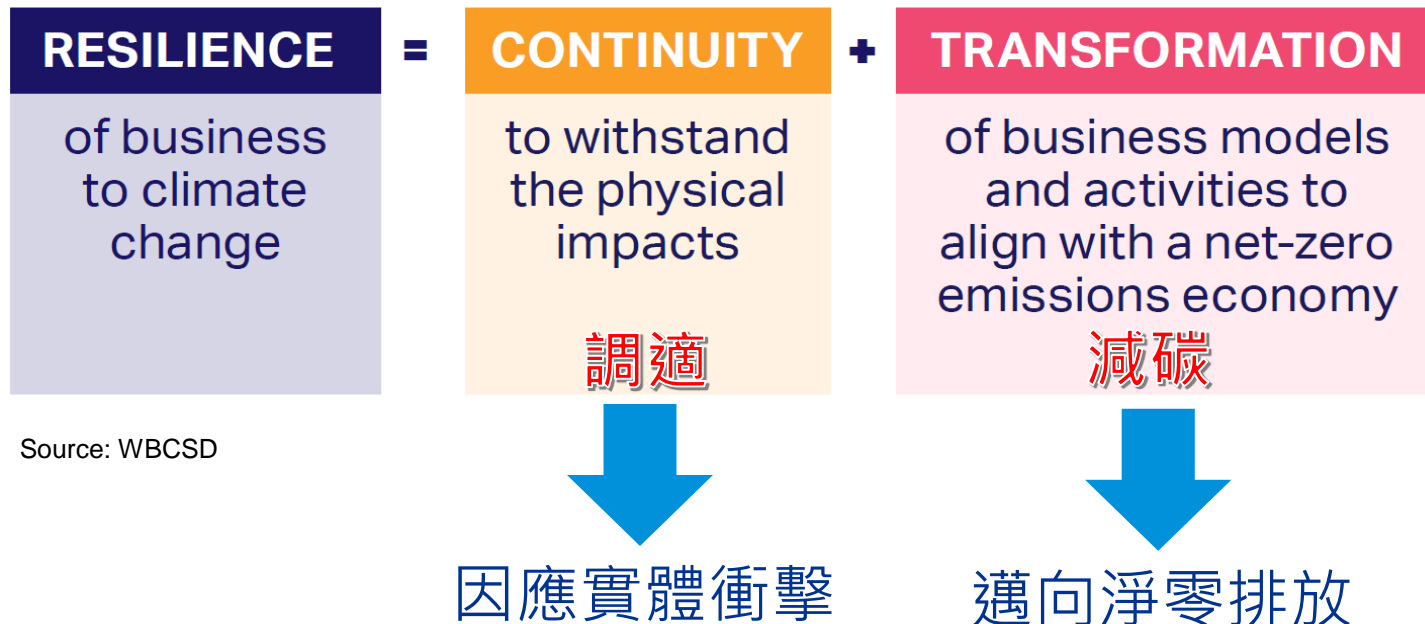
RESILIENCE = CONTINUITY + TRANSFORMATION

of business to climate change

to withstand the physical impacts

調適

of business models and activities to align with a net-zero emissions economy

減碳

Source: WBCSD

因應實體衝擊

邁向淨零排放